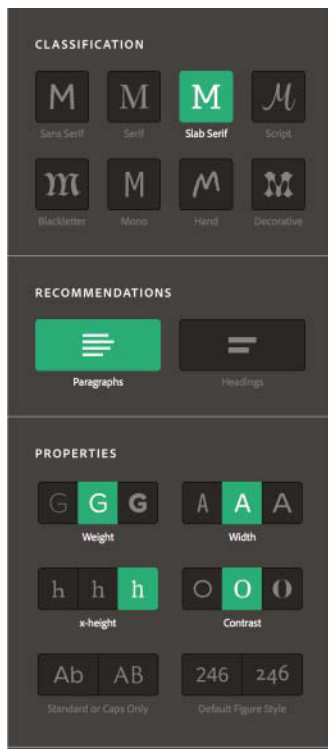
CLASSIFICATION

M
Sans Serif

M
Serif

M
Slab Serif

M
Script

M
Blackletter

M
Mono

M
Hand

M
Decorative

RECOMMENDATIONS

Paragraphs

Headings

PROPERTIES

G G G
Weight

A A A
Width

h h h
x-height

O O O
Contrast

Ab AB
Standard or Caps Only

246 246
Default Figure Style